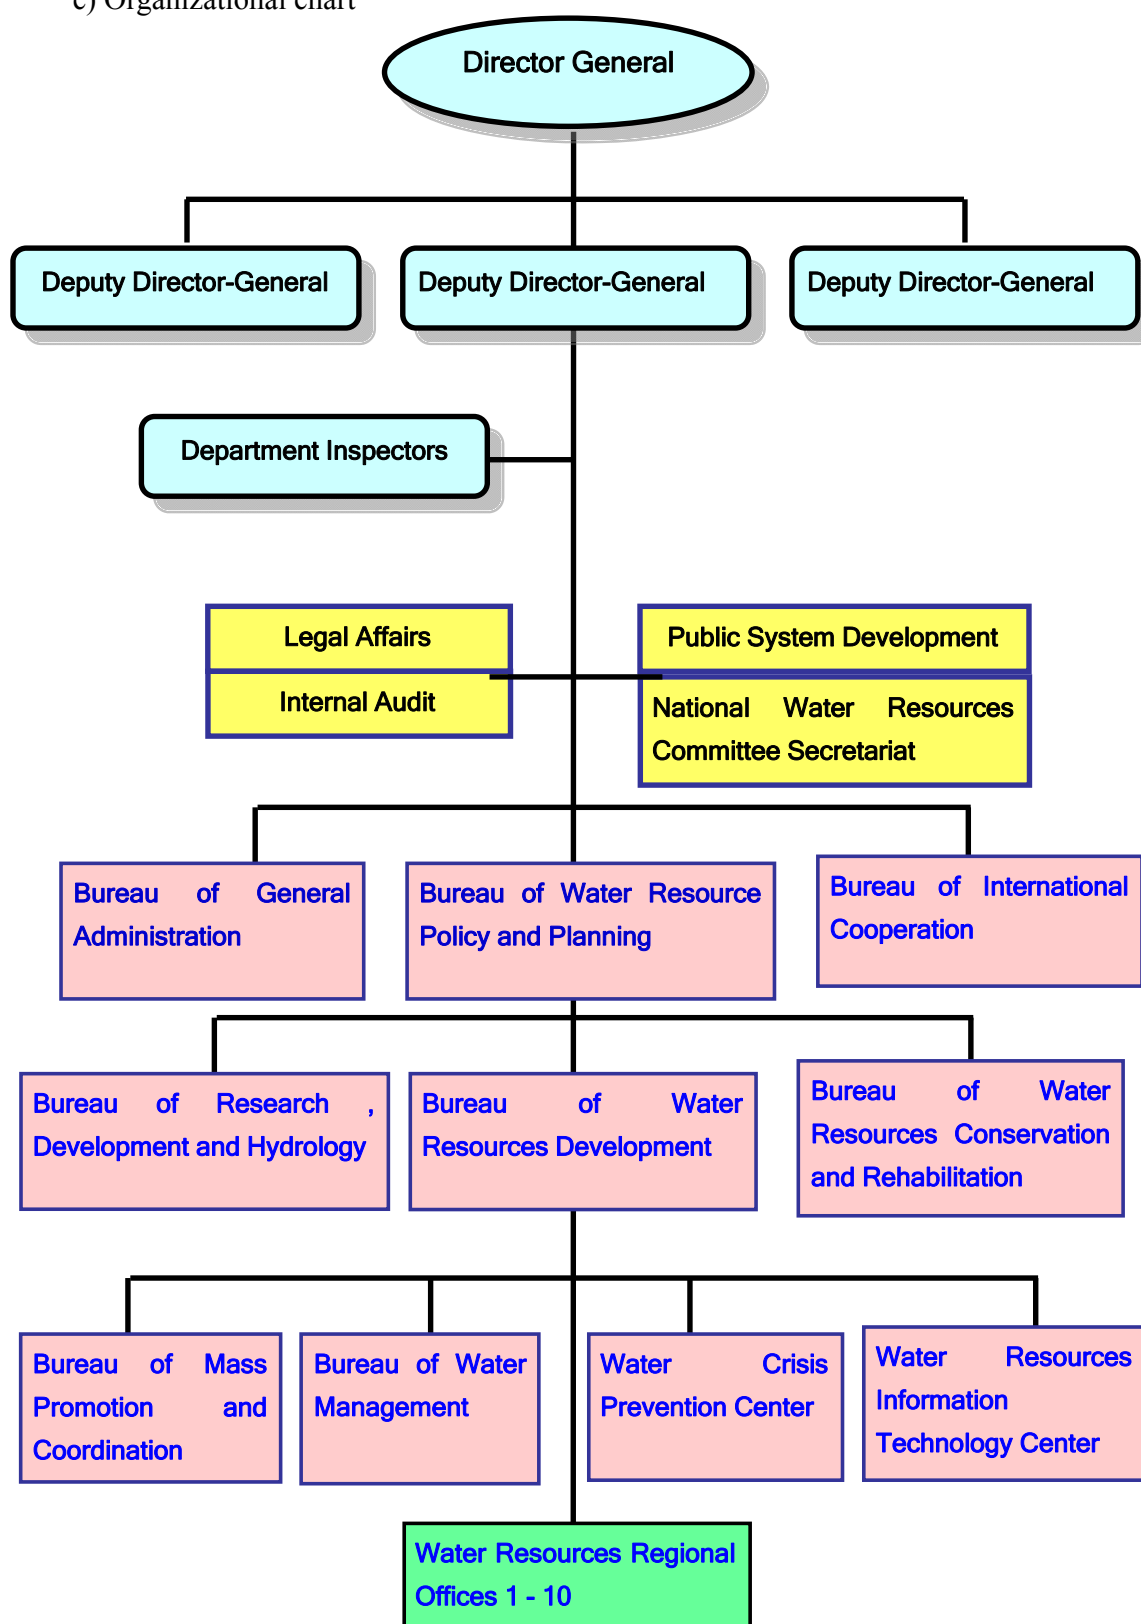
c) Organizational chart

Director General

Deputy Director-General

Deputy Director-General

Deputy Director-General

Department Inspectors

Legal Affairs

Internal Audit

Public System Development

National Water Resources Committee Secretariat

Bureau of General Administration

Bureau of Water Resource Policy and Planning

Bureau of International Cooperation

Bureau of Research , Development and Hydrology

Bureau of Water Resources Development

Bureau of Water Resources Conservation and Rehabilitation

Bureau of Mass Promotion and Coordination

Bureau of Water Management

Water Crisis Prevention Center

Water Resources Information Technology Center

Water Resources Regional Offices 1 - 10